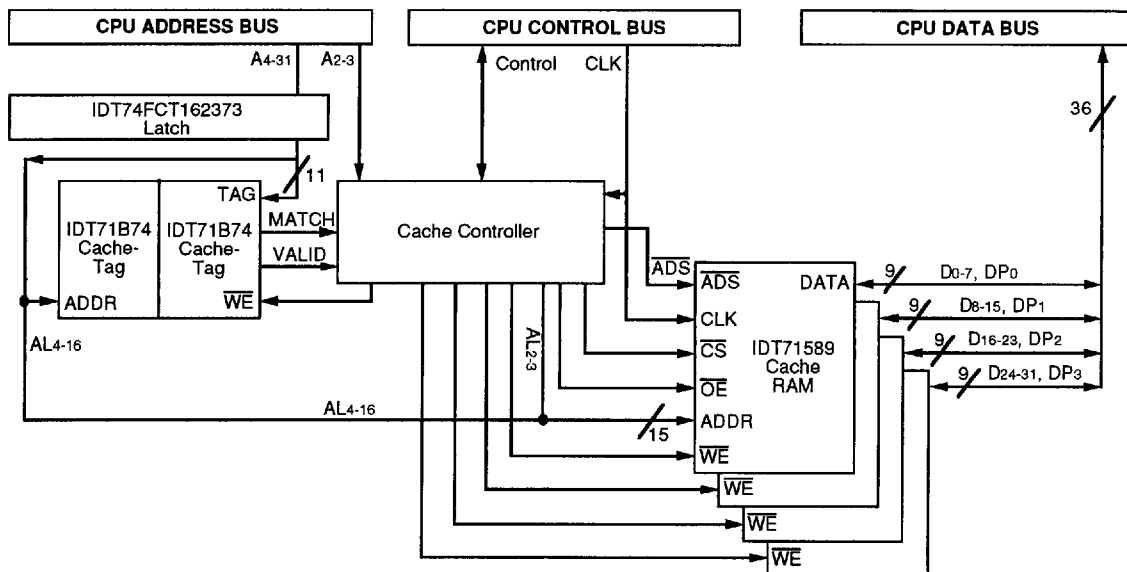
CPU ADDRESS BUS

CPU CONTROL BUS

CPU DATA BUS

$A_{4-31}$

$A_{2-3}$

Control

CLK

IDT74FCT162373 Latch

36

11

TAG

IDT71B74 Cache-Tag

IDT71B74 Cache-Tag

MATCH

VALID

Cache Controller

ADDR

$\overline{WE}$

$\overline{ADS}$

$\overline{ADS}$

DATA

9

$D_{0-7}$, $DP_0$

9

$D_{8-15}$, $DP_1$

CLK

9

$D_{16-23}$, $DP_2$

$AL_{4-16}$

$AL_{2-3}$

$\overline{CS}$

IDT71589 Cache RAM

9

$D_{24-31}$, $DP_3$

$\overline{OE}$

$AL_{4-16}$

ADDR

15

$\overline{WE}$

$\overline{WE}$

$\overline{WE}$

$\overline{WE}$